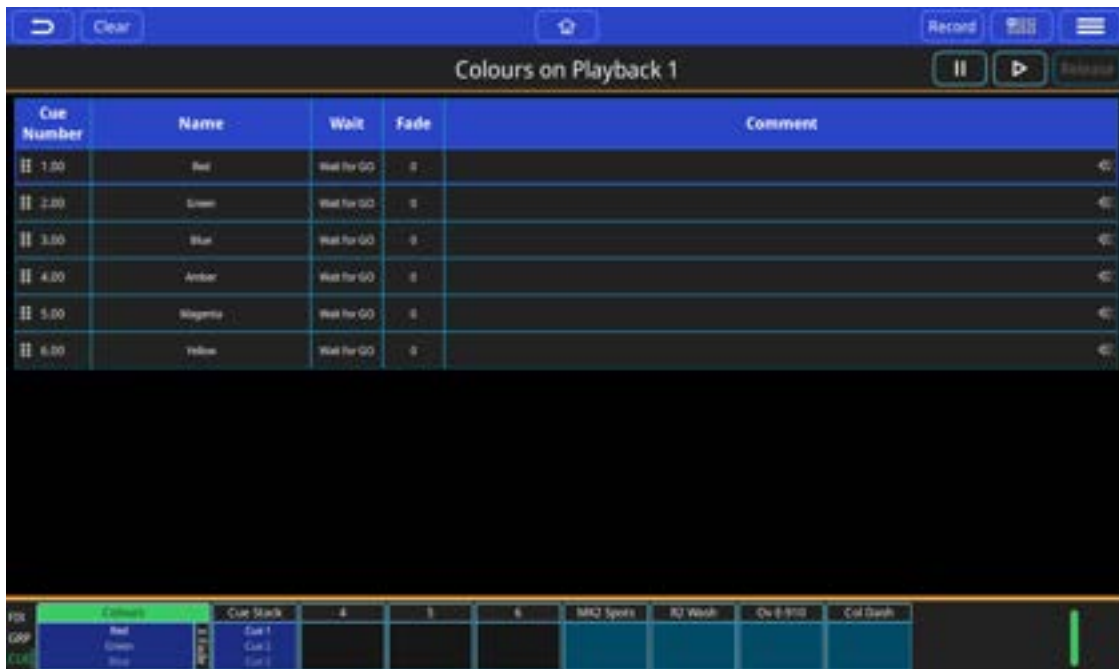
Clear

Record

Colours on Playback 1

Release

| Cue Number | Name | Wait | Fade | Comment |
|---|---|---|---|---|
| 1.00 | Red | Wait for GO | 0 | |
| 2.00 | Green | Wait for GO | 0 | |
| 3.00 | Blue | Wait for GO | 0 | |
| 4.00 | Amber | Wait for GO | 0 | |
| 5.00 | Magenta | Wait for GO | 0 | |
| 6.00 | Yellow | Wait for GO | 0 | |

FIX
GRP
CUE

Colours
Red
Green
Blue

Cue Stack
Cue 1
Cue 2
Cue 3

4

5

6

MK2 Spots

R2 Wash

Ov E-910

Col Dash